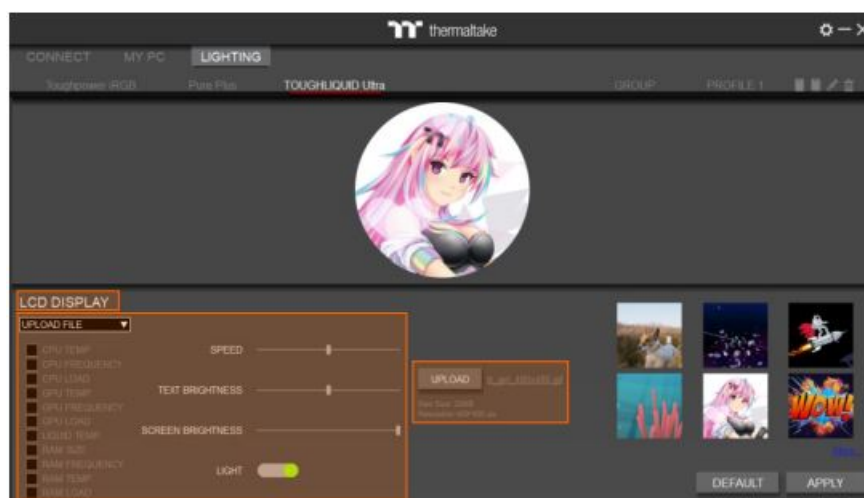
thermaltake

CONNECT MY PC LIGHTING

Toughpower iRGB Pure Plus TOUGHLIQUID Ultra GROUP PROFILE 1

LCD DISPLAY

UPLOAD FILE

CPU TEMP
CPU FREQUENCY
CPU LOAD
GPU TEMP
GPU FREQUENCY
GPU LOAD
LIQUID TEMP
RAM SIZE
RAM FREQUENCY
RAM TEMP
RAM LOAD

SPEED

TEXT BRIGHTNESS

SCREEN BRIGHTNESS

LIGHT

UPLOAD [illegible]

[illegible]
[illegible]

DEFAULT APPLY